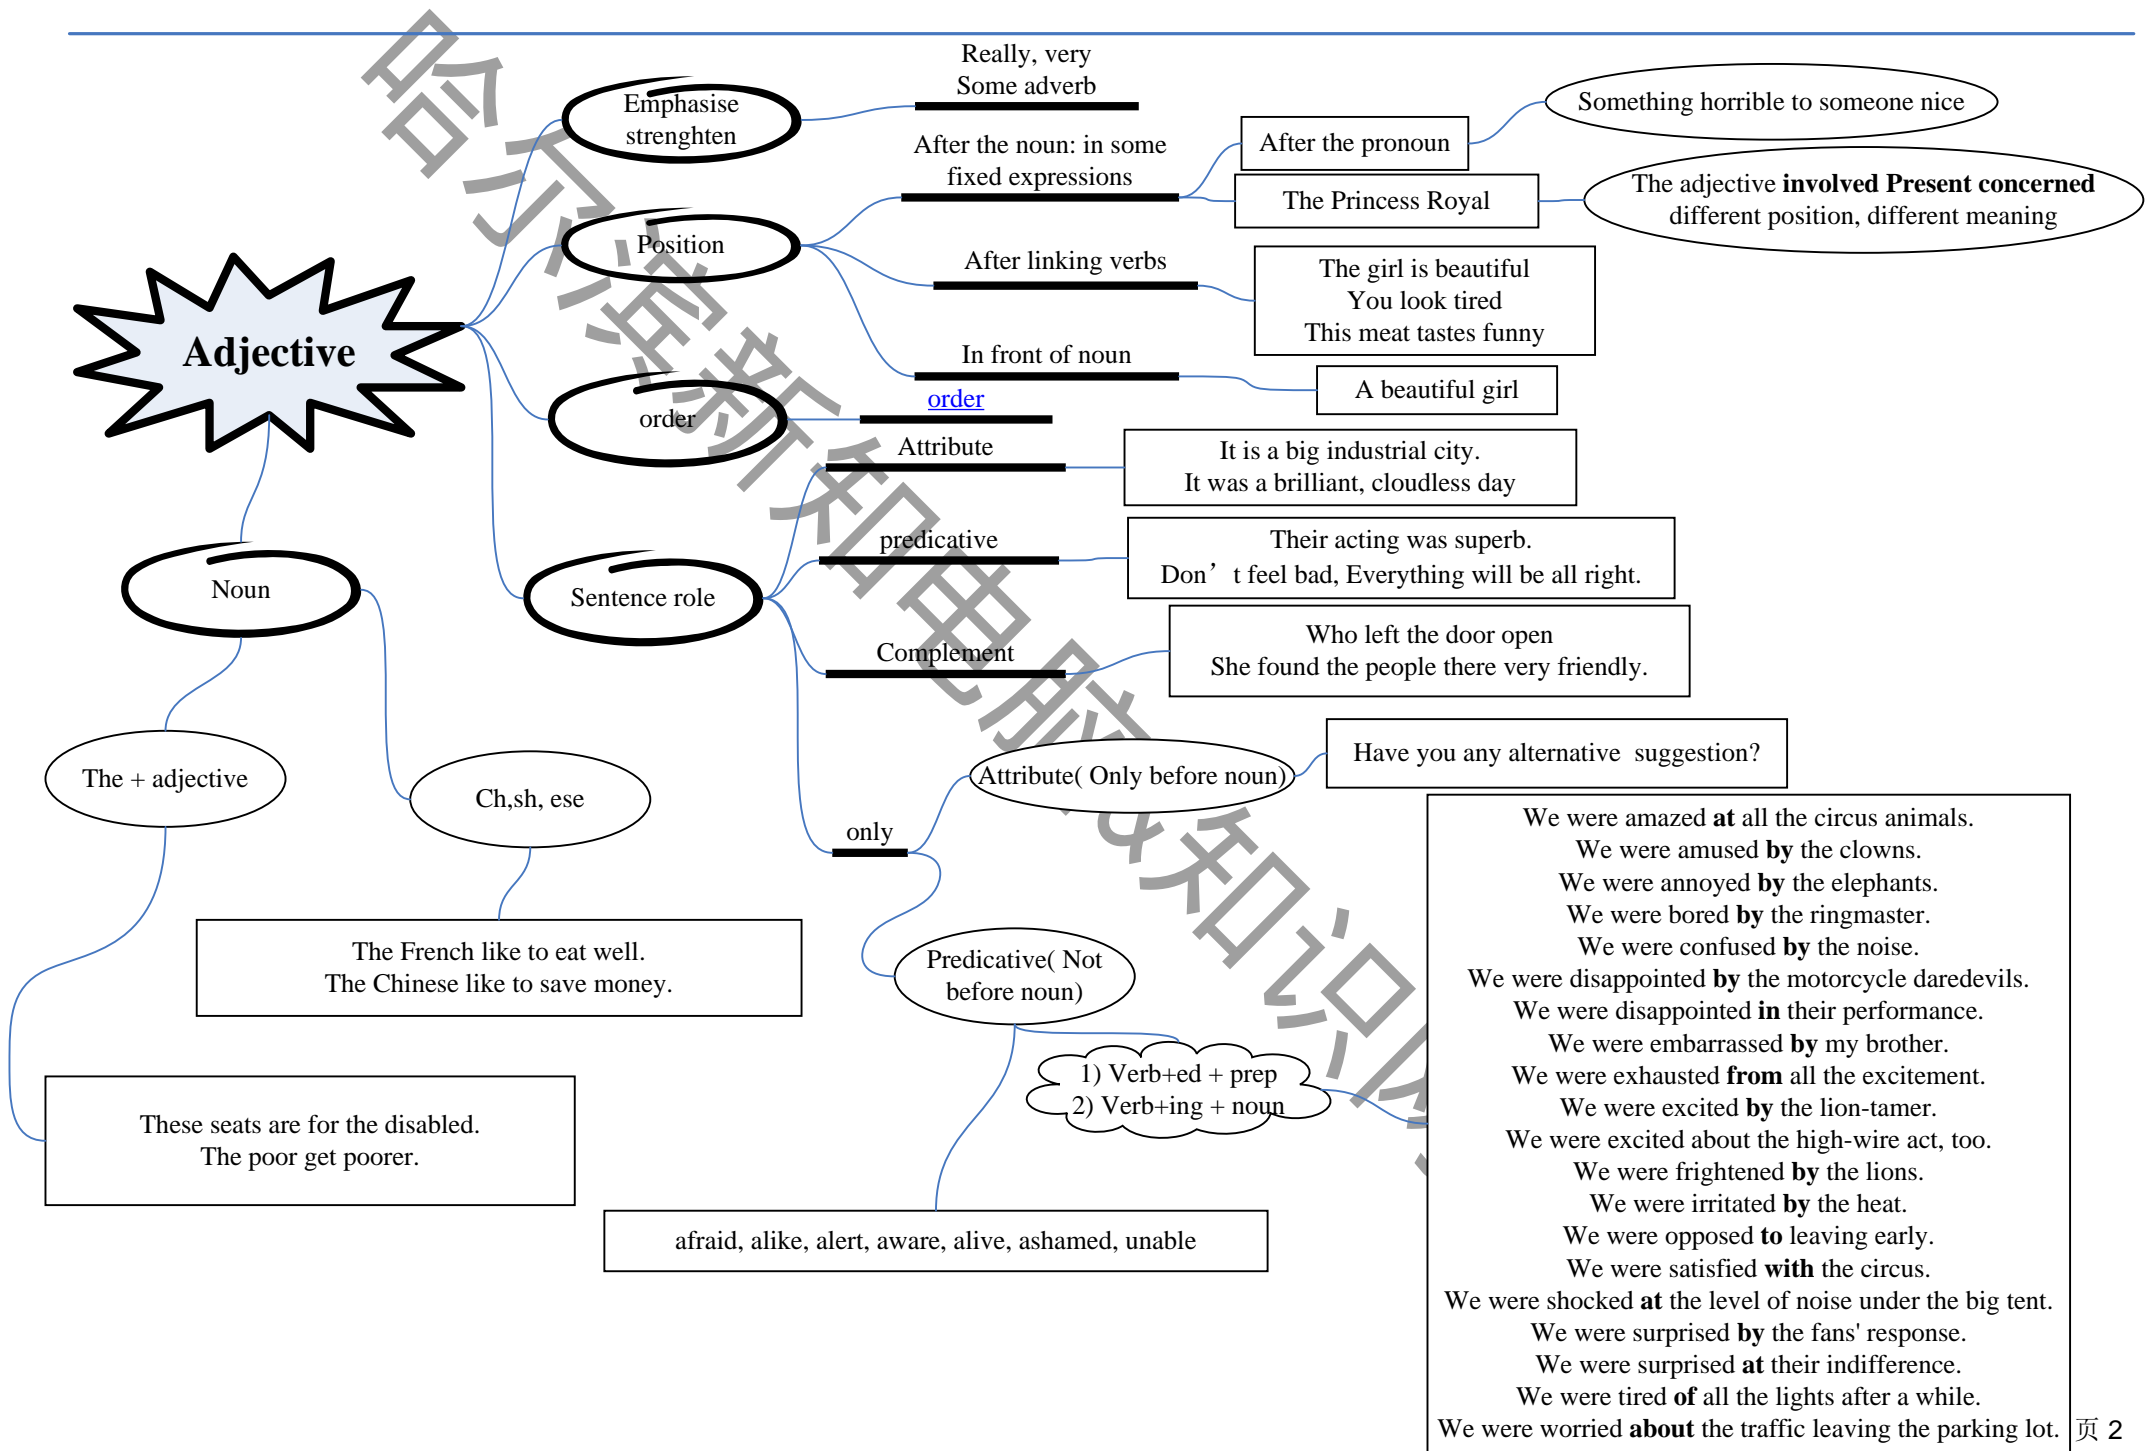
Adjective

Emphasise strenghten

Really, very
Some adverb

Position

After the noun: in some fixed expressions

After the pronoun

Something horrible to someone nice

The Princess Royal

The adjective **involved Present concerned** different position, different meaning

After linking verbs

The girl is beautiful
You look tired
This meat tastes funny

In front of noun

A beautiful girl

order

order

Sentence role

Attribute

It is a big industrial city.
It was a brilliant, cloudless day

predicative

Their acting was superb.
Don’t feel bad, Everything will be all right.

Complement

Who left the door open
She found the people there very friendly.

only

Attribute( Only before noun)

Have you any alternative suggestion?

Predicative( Not before noun)

1) Verb+ed + prep
2) Verb+ing + noun

afraid, alike, alert, aware, alive, ashamed, unable

Noun

The + adjective

These seats are for the disabled.
The poor get poorer.

Ch,sh, ese

The French like to eat well.
The Chinese like to save money.

We were amazed **at** all the circus animals.
We were amused **by** the clowns.
We were annoyed **by** the elephants.
We were bored **by** the ringmaster.
We were confused **by** the noise.
We were disappointed **by** the motorcycle daredevils.
We were disappointed **in** their performance.
We were embarrassed **by** my brother.
We were exhausted **from** all the excitement.
We were excited **by** the lion-tamer.
We were excited about the high-wire act, too.
We were frightened **by** the lions.
We were irritated **by** the heat.
We were opposed **to** leaving early.
We were satisfied **with** the circus.
We were shocked **at** the level of noise under the big tent.
We were surprised **by** the fans' response.
We were surprised **at** their indifference.
We were tired **of** all the lights after a while.
We were worried **about** the traffic leaving the parking lot.

页 2

哈尔滨新知电脑&知识